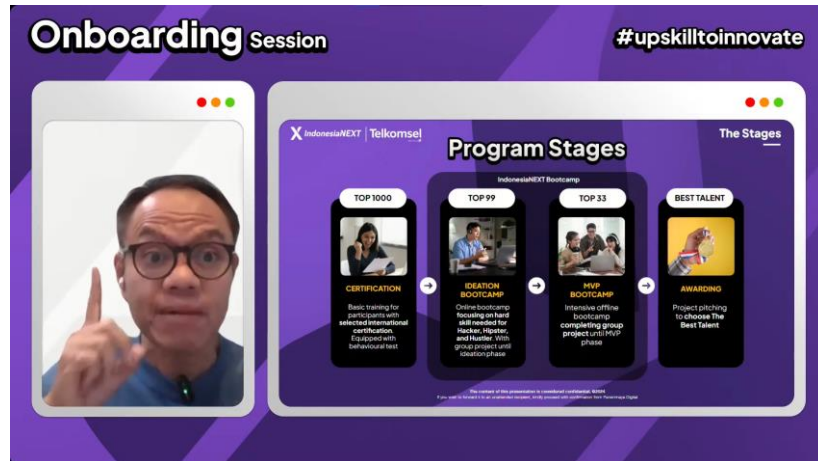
Onboarding Session

#upskilltoinnovate

IndonesiaNEXT | Telkomsel

The Stages

Program Stages

IndonesiaNEXT Bootcamp

TOP 1000

CERTIFICATION

Basic training for participants with selected international certification. Equipped with behavioural test

TOP 99

IDEATION BOOTCAMP

Online bootcamp focusing on hard skill needed for Hacker, Hipster, and Hustler. With group project until ideation phase

TOP 33

MVP BOOTCAMP

Intensive offline bootcamp completing group project until MVP phase

BEST TALENT

AWARDING

Project pitching to choose The Best Talent

The content of this presentation is considered confidential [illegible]
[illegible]